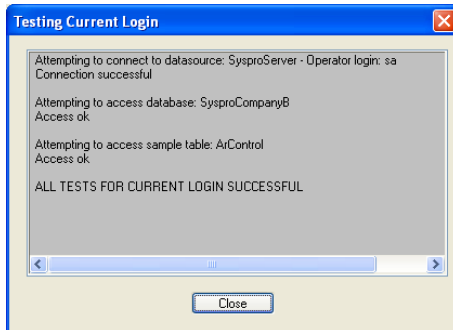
Testing Current Login

Attempting to connect to datasource: SysproServer - Operator login: sa
Connection successful

Attempting to access database: SysproCompanyB
Access ok

Attempting to access sample table: ArControl
Access ok

ALL TESTS FOR CURRENT LOGIN SUCCESSFUL

Close